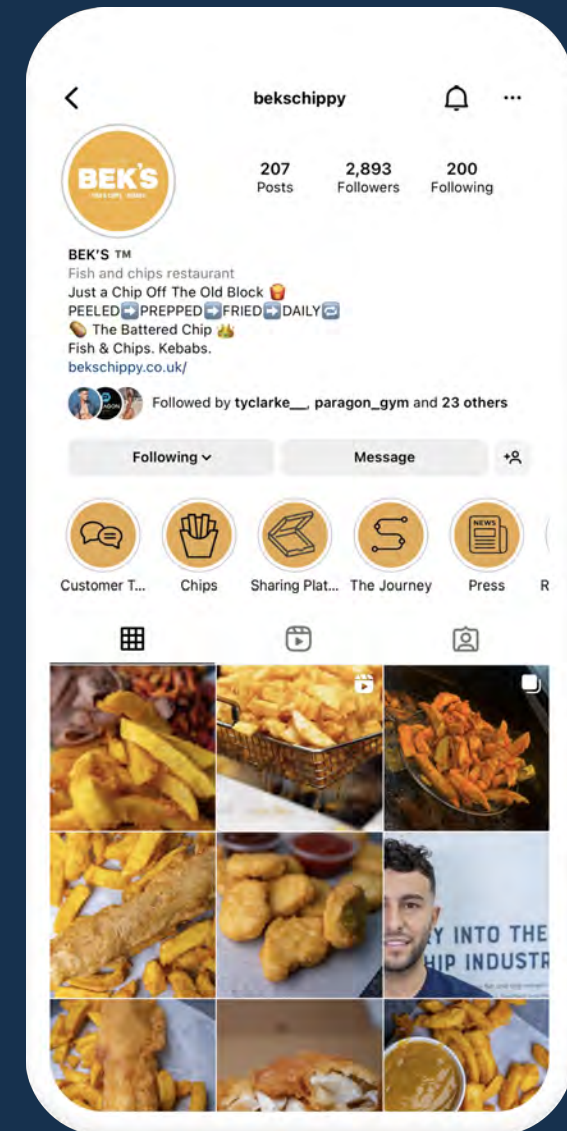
bekschippy

BEK'S

207 Posts
2,893 Followers
200 Following

BEK'S ™
Fish and chips restaurant
Just a Chip Off The Old Block 🍟
PEELED➡️PREPPED➡️FRIED➡️DAILY🔁
🌭 The Battered Chip 👑
Fish & Chips. Kebabs.
bekschippy.co.uk/

Followed by tyclarke__, paragon_gym and 23 others

Following
Message

Customer T...
Chips
Sharing Plat...
The Journey
Press
R

NEWS

Y INTO THE
HIP INDUSTR